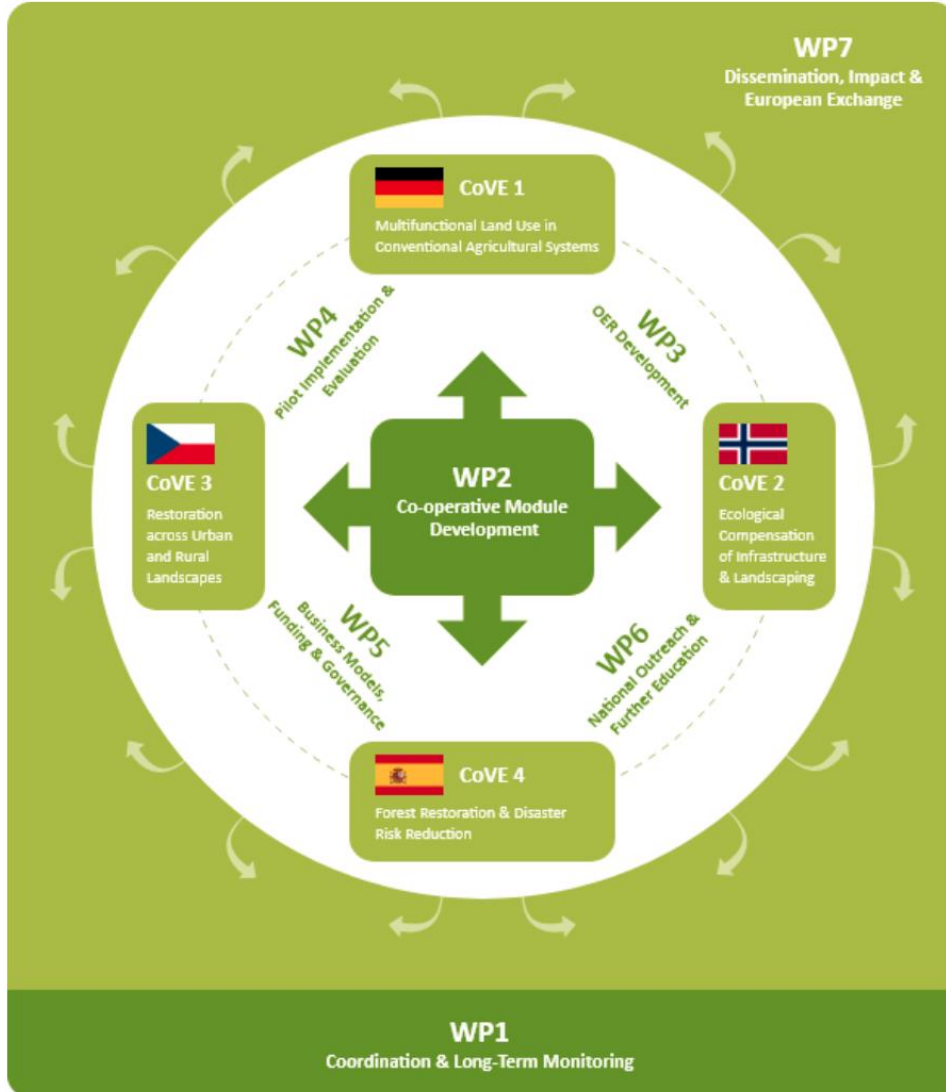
WP7
Dissemination, Impact & European Exchange

CoVE 1
Multifunctional Land Use in Conventional Agricultural Systems

WP4
Pilot Implementation & Evaluation

WP3
OER Development

CoVE 3
Restoration across Urban and Rural Landscapes

WP2
Co-operative Module Development

CoVE 2
Ecological Compensation of Infrastructure & Landscaping

WP5
Business Models, Funding & Governance

WP6
National Outreach & Further Education

CoVE 4
Forest Restoration & Disaster Risk Reduction

WP1
Coordination & Long-Term Monitoring